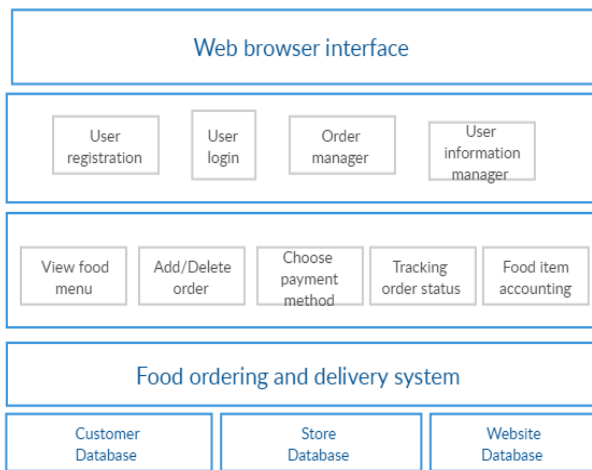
Web browser interface

User registration

User login

Order manager

User information manager

View food menu

Add/Delete order

Choose payment method

Tracking order status

Food item accounting

Food ordering and delivery system

Customer Database

Store Database

Website Database